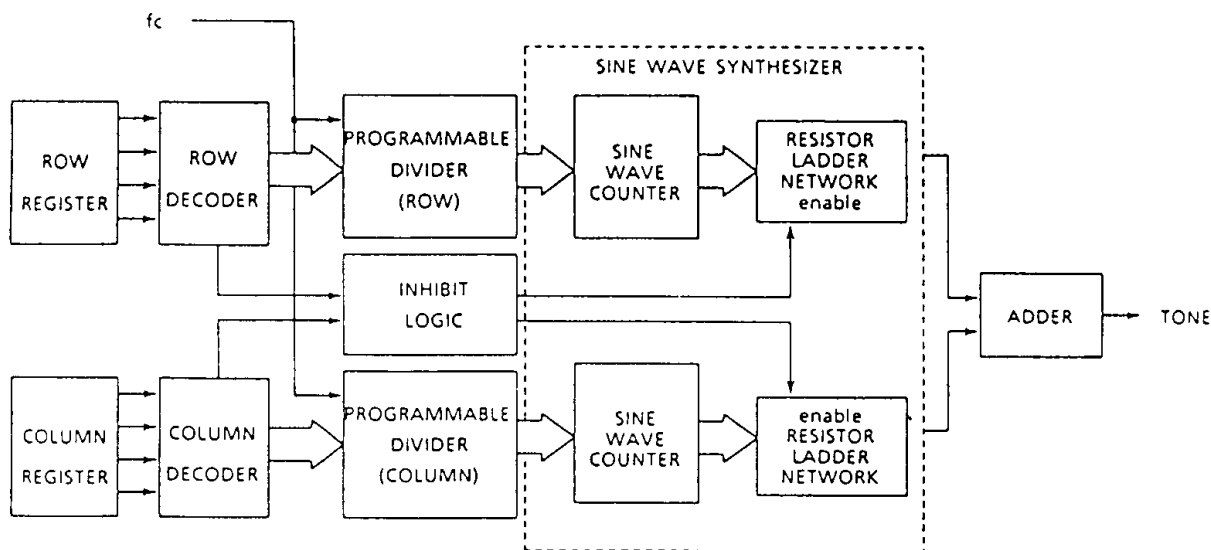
fc

SINE WAVE SYNTHESIZER

ROW REGISTER

ROW DECODER

PROGRAMMABLE DIVIDER (ROW)

SINE WAVE COUNTER

RESISTOR LADDER NETWORK enable

INHIBIT LOGIC

ADDER

TONE

COLUMN REGISTER

COLUMN DECODER

PROGRAMMABLE DIVIDER (COLUMN)

SINE WAVE COUNTER

enable RESISTOR LADDER NETWORK